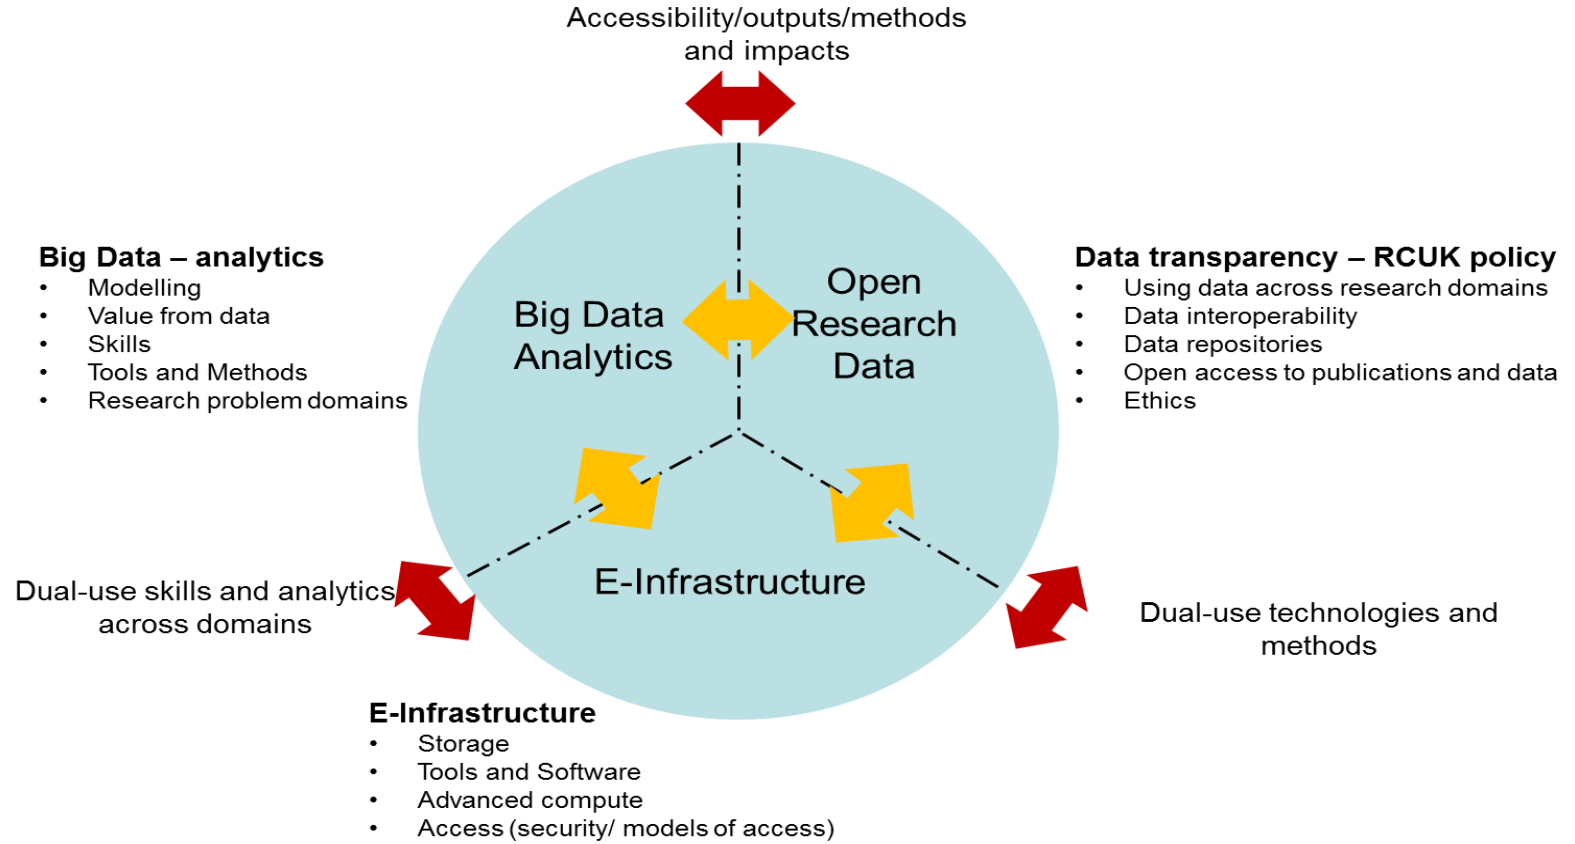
Accessibility/outputs/methods and impacts

Big Data – analytics
- Modelling
- Value from data
- Skills
- Tools and Methods
- Research problem domains

Big Data Analytics

Open Research Data

Data transparency – RCUK policy
- Using data across research domains
- Data interoperability
- Data repositories
- Open access to publications and data
- Ethics

E-Infrastructure

Dual-use skills and analytics across domains

Dual-use technologies and methods

E-Infrastructure
- Storage
- Tools and Software
- Advanced compute
- Access (security/ models of access)